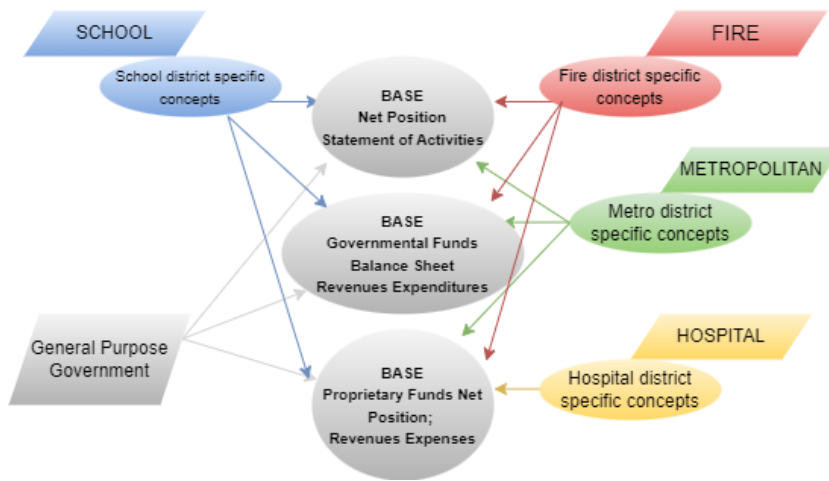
SCHOOL

School district specific concepts

FIRE

Fire district specific concepts

BASE
Net Position
Statement of Activities

METROPOLITAN

Metro district specific concepts

BASE
Governmental Funds
Balance Sheet
Revenues Expenditures

General Purpose Government

HOSPITAL

Hospital district specific concepts

BASE
Proprietary Funds Net Position;
Revenues Expenses